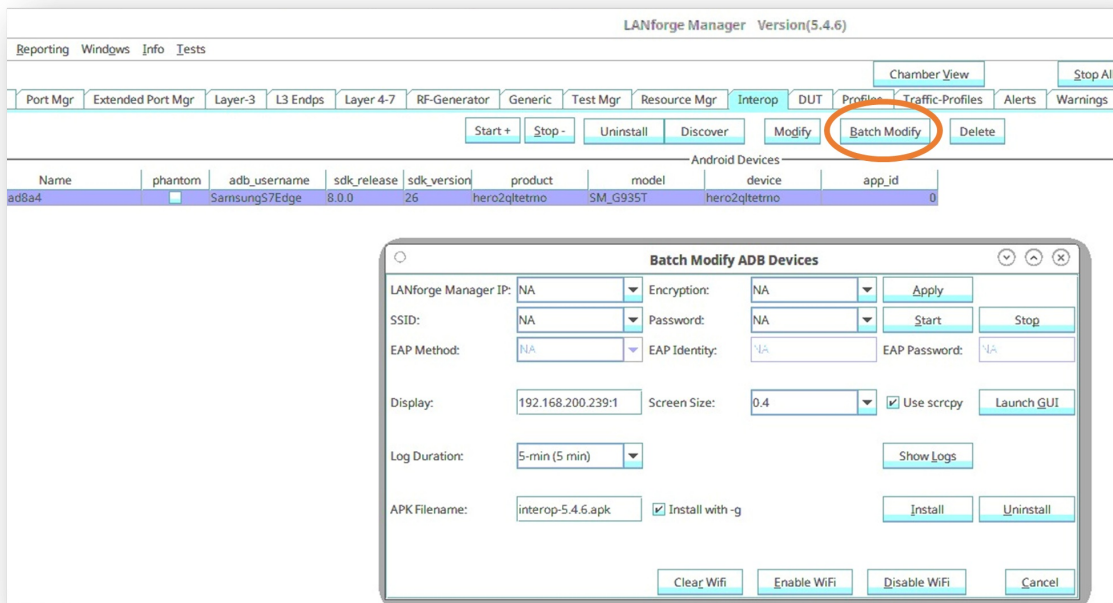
LANforge Manager Version(5.4.6)

Reporting Windows Info Tests

Chamber View

Stop Al

Port Mgr | Extended Port Mgr | Layer-3 | L3 Endps | Layer 4-7 | RF-Generator | Generic | Test Mgr | Resource Mgr | Interop | DUT | Profiles | Traffic-Profiles | Alerts | Warnings

Start + | Stop - | Uninstall | Discover | Modify | Batch Modify | Delete

Android Devices

| Name | phantom | adb_username | sdk_release | sdk_version | product | model | device | app_id |
|---|---|---|---|---|---|---|---|---|
| ad8a4 | | SamsungS7Edge | 8.0.0 | 26 | hero2qltetmo | SM_G935T | hero2qltetmo | 0 |

Batch Modify ADB Devices

LANforge Manager IP: NA
Encryption: NA
Apply

SSID: NA
Password: NA
Start
Stop

EAP Method: NA
EAP Identity: NA
EAP Password: NA

Display: 192.168.200.239:1
Screen Size: 0.4
Use scrcpy
Launch GUI

Log Duration: 5-min (5 min)
Show Logs

APK Filename: interop-5.4.6.apk
Install with -g
Install
Uninstall

Clear Wifi
Enable WiFi
Disable WiFi
Cancel